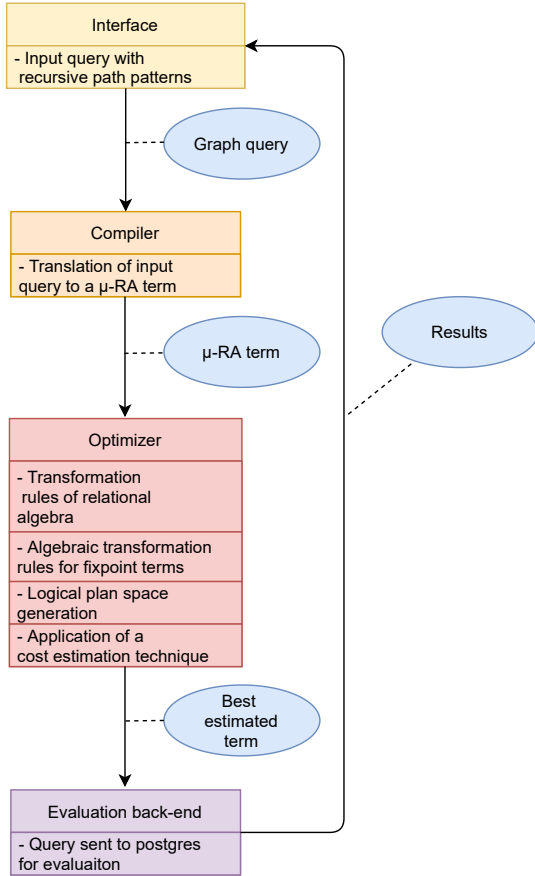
Interface

- Input query with recursive path patterns

Graph query

Compiler

- Translation of input query to a μ-RA term

μ-RA term

Results

Optimizer

- Transformation rules of relational algebra

- Algebraic transformation rules for fixpoint terms

- Logical plan space generation

- Application of a cost estimation technique

Best estimated term

Evaluation back-end

- Query sent to postgres for evaluaiton